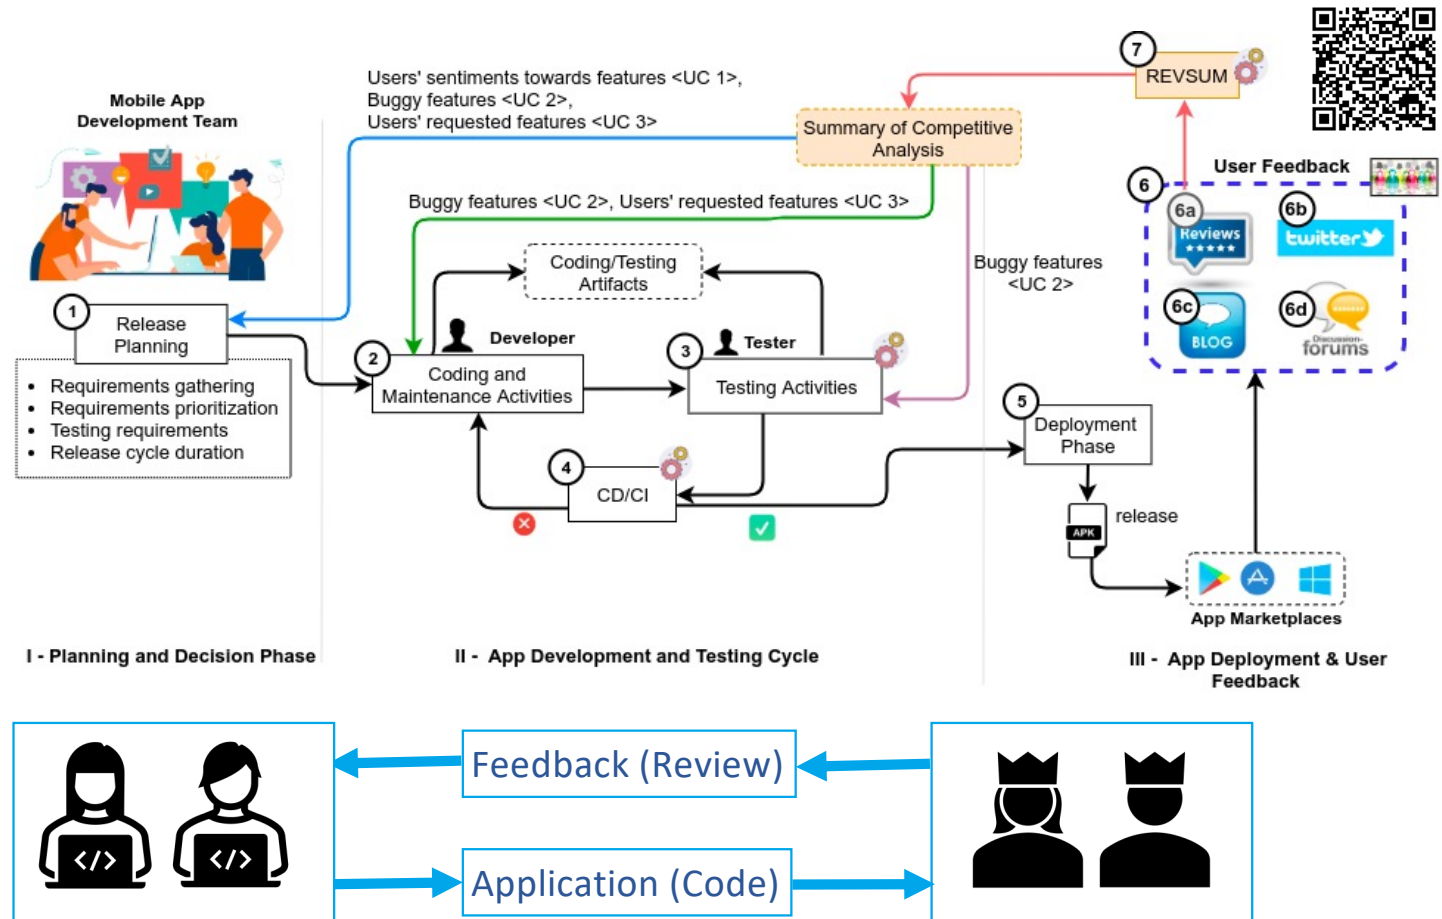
Mobile App Development Team

Users' sentiments towards features <UC 1>,
Buggy features <UC 2>,
Users' requested features <UC 3>

7 REVSUM

Summary of Competitive Analysis

User Feedback

6

6a Reviews ★★★★★

6b twitter

6c BLOG

6d Discussion forums

Buggy features <UC 2>, Users' requested features <UC 3>

Buggy features <UC 2>

Coding/Testing Artifacts

1 Release Planning

- Requirements gathering
- Requirements prioritization
- Testing requirements
- Release cycle duration

Developer

2 Coding and Maintenance Activities

Tester

3 Testing Activities

4 CD/CI

5 Deployment Phase

release

APK

App Marketplaces

I - Planning and Decision Phase

II - App Development and Testing Cycle

III - App Deployment & User Feedback

Feedback (Review)

Application (Code)

</>